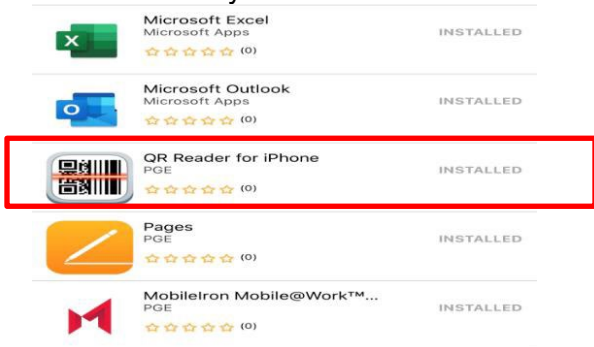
Microsoft Excel
Microsoft Apps
☆☆☆☆☆ (0)
INSTALLED

Microsoft Outlook
Microsoft Apps
☆☆☆☆☆ (0)
INSTALLED

QR Reader for iPhone
PGE
☆☆☆☆☆ (0)
INSTALLED

Pages
PGE
☆☆☆☆☆ (0)
INSTALLED

MobileIron Mobile@Work™...
PGE
☆☆☆☆☆ (0)
INSTALLED